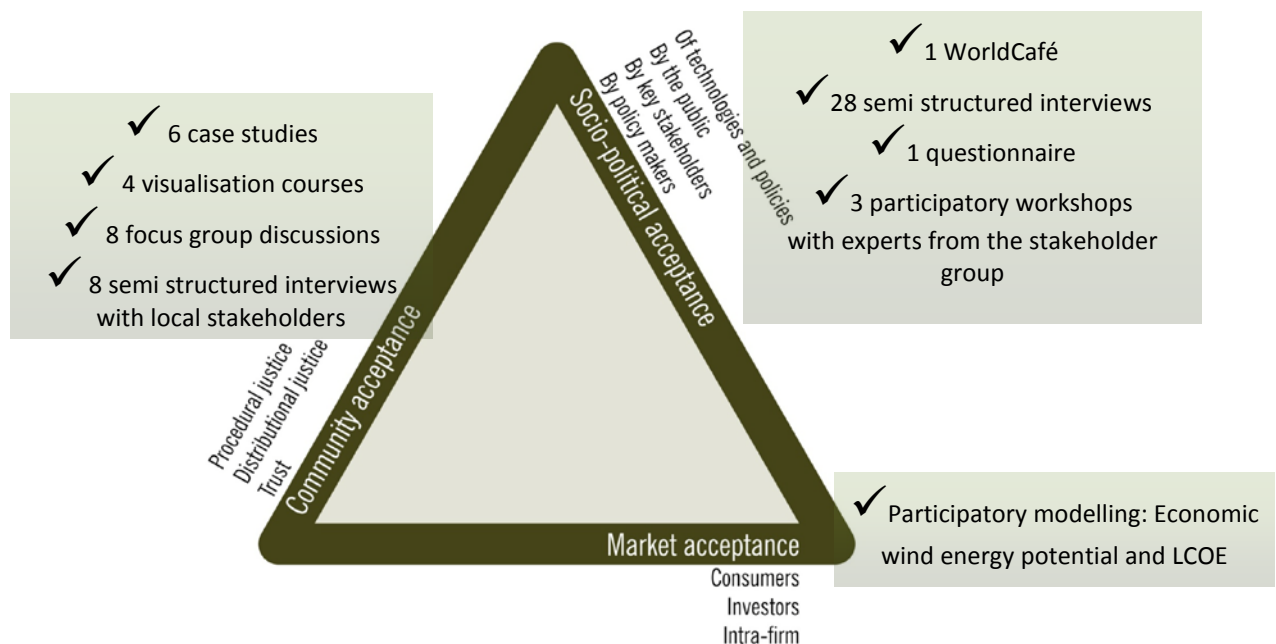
✓ 6 case studies
✓ 4 visualisation courses
✓ 8 focus group discussions
✓ 8 semi structured interviews with local stakeholders

Of technologies and policies
By the public
By key stakeholders
By policy makers
Socio-political acceptance

✓ 1 WorldCafé
✓ 28 semi structured interviews
✓ 1 questionnaire
✓ 3 participatory workshops with experts from the stakeholder group

Community acceptance
Procedural justice
Distributional justice
Trust

Market acceptance
Consumers
Investors
Intra-firm

✓ Participatory modelling: Economic wind energy potential and LCOE